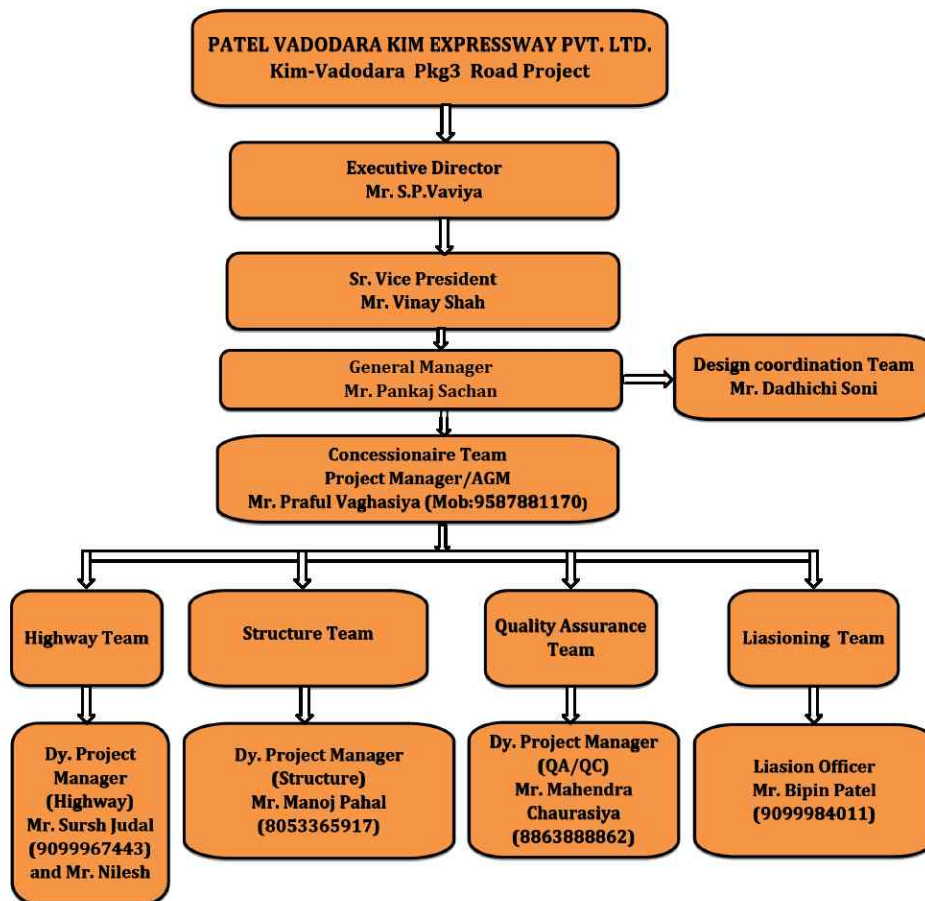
PATEL VADODARA KIM EXPRESSWAY PVT. LTD.
Kim-Vadodara Pkg3 Road Project

Executive Director
Mr. S.P.Vaviya

Sr. Vice President
Mr. Vinay Shah

General Manager
Mr. Pankaj Sachan

Design coordination Team
Mr. Dadhichi Soni

Concessionaire Team
Project Manager/AGM
Mr. Praful Vaghasiya (Mob:9587881170)

Highway Team

Structure Team

Quality Assurance Team

Liasioning Team

Dy. Project Manager (Highway) Mr. Sursh Judal (9099967443) and Mr. Nilesh

Dy. Project Manager (Structure) Mr. Manoj Pahal (8053365917)

Dy. Project Manager (QA/QC) Mr. Mahendra Chaurasiya (8863888862)

Liasion Officer Mr. Bipin Patel (9099984011)